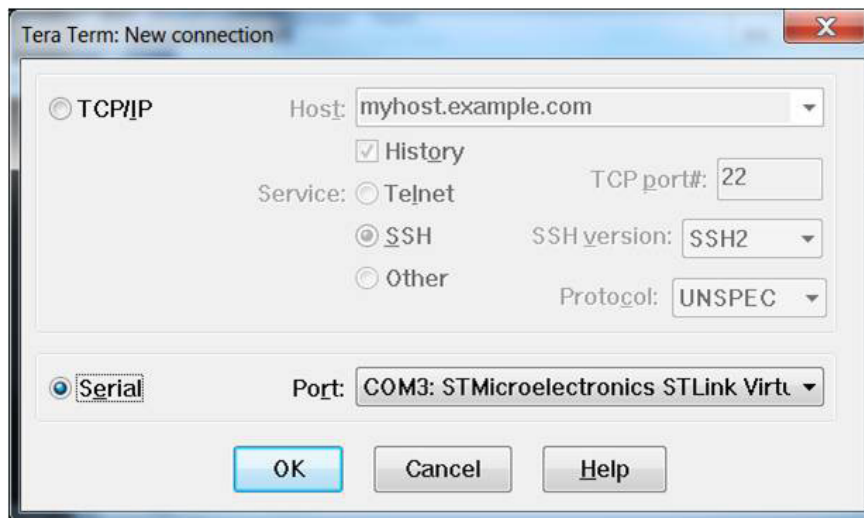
Tera Term: New connection

TCP/IP

Host: myhost.example.com

History

Service: Telnet

TCP port#: 22

SSH

SSH version: SSH2

Other

Protocol: UNSPEC

Serial

Port: COM3: STMicroelectronics STLink Virtu

OK

Cancel

Help